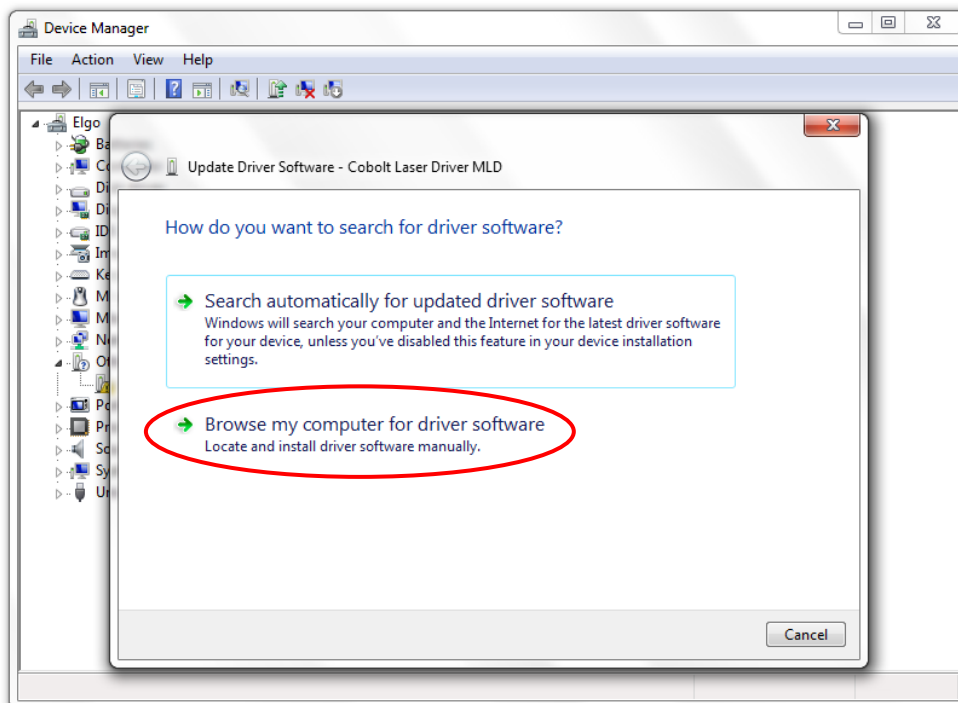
Device Manager

File Action View Help

Elgo
Ba
Co
Di
Di
ID
Im
Ke
M
M
Ne
Ot
Po
Pr
So
Sy
Ur

Update Driver Software - Cobolt Laser Driver MLD

How do you want to search for driver software?

Search automatically for updated driver software
Windows will search your computer and the Internet for the latest driver software for your device, unless you've disabled this feature in your device installation settings.

Browse my computer for driver software
Locate and install driver software manually.

Cancel